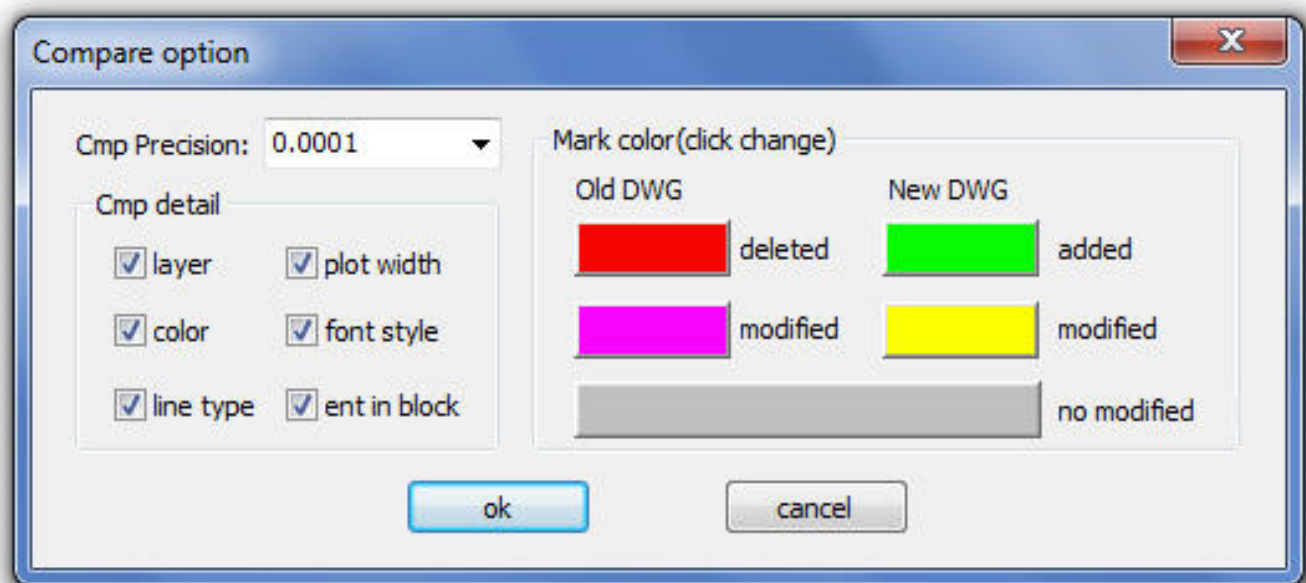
Compare option

Cmp Precision: 0.0001

Cmp detail

layer
plot width
color
font style
line type
ent in block

Mark color(click change)

Old DWG
New DWG

deleted
added
modified
modified
no modified

ok
cancel